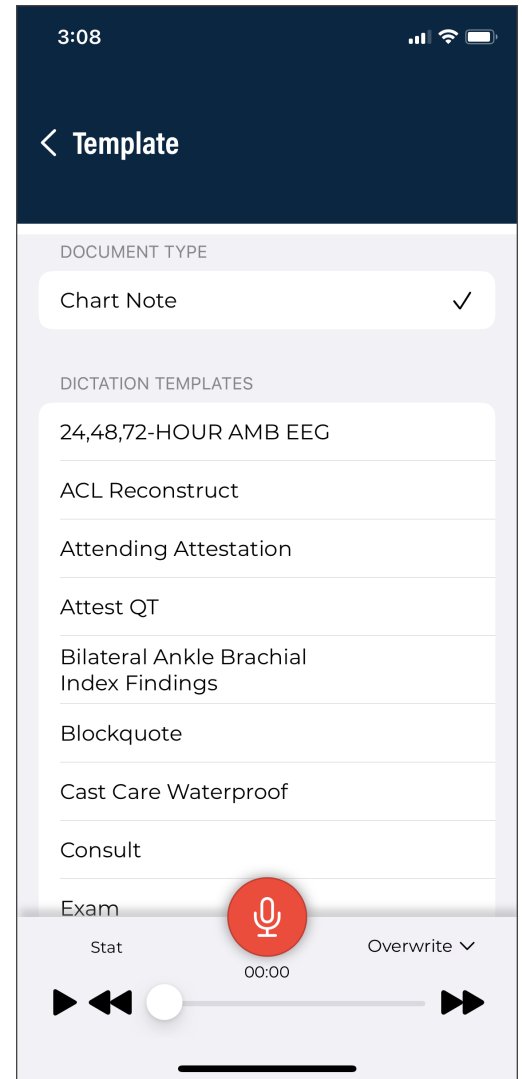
3:08

Template

DOCUMENT TYPE

Chart Note ✓

DICTATION TEMPLATES

24,48,72-HOUR AMB EEG

ACL Reconstruct

Attending Attestation

Attest QT

Bilateral Ankle Brachial Index Findings

Blockquote

Cast Care Waterproof

Consult

Exam

Stat

Overwrite

00:00